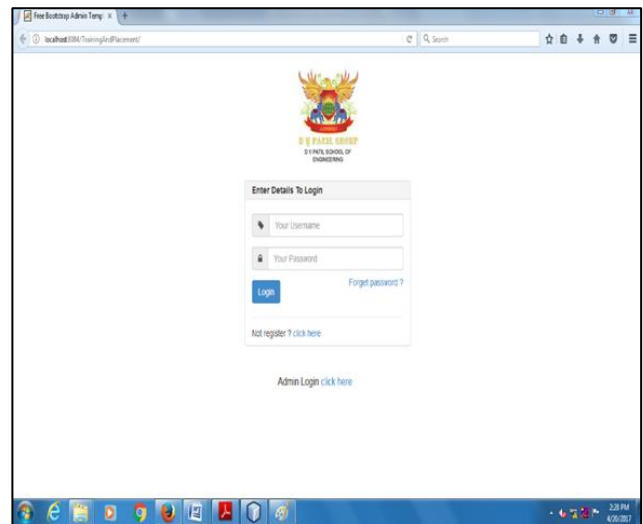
Free Bootstrap Admin Temp ×

localhost:8084/TrainingAndPlacement/

Search

D Y PATIL GROUP
D Y PATIL SCHOOL OF ENGINEERING

Enter Details To Login

Your Username

Your Password

Login

Forget password ?

Not register ? click here

Admin Login click here

2:28 PM
4/20/2017